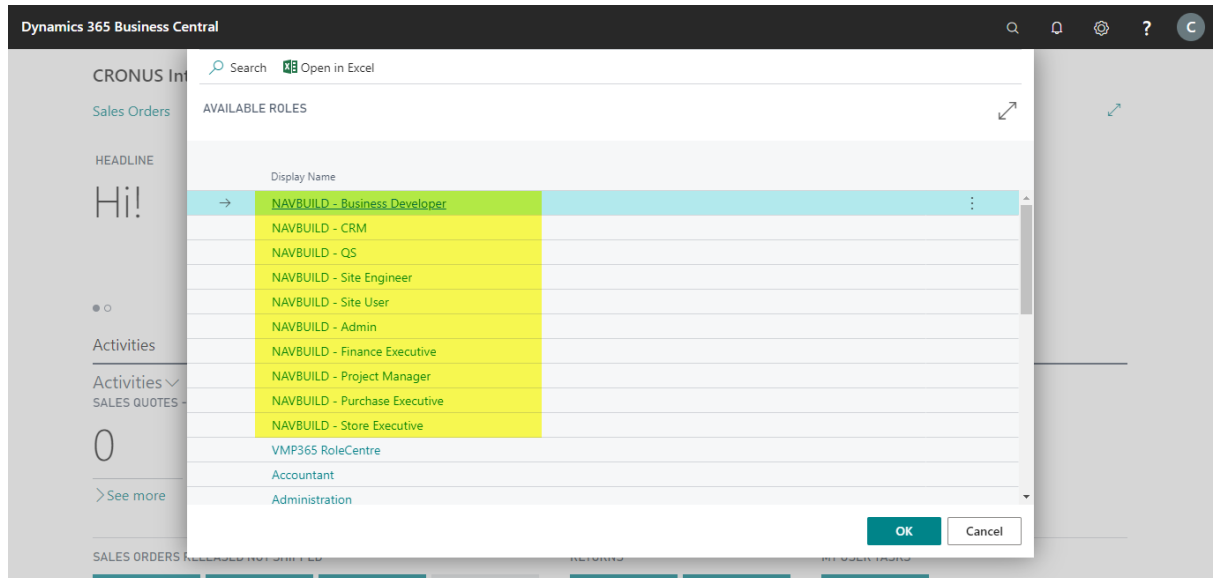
Dynamics 365 Business Central

C

CRONUS Int

Sales Orders

HEADLINE

Hi!

Activities

Activities

SALES QUOTES -

0

See more

SALES ORDERS R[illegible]

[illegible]

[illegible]

Search

Open in Excel

AVAILABLE ROLES

Display Name

NAVBUILD - Business Developer
NAVBUILD - CRM
NAVBUILD - QS
NAVBUILD - Site Engineer
NAVBUILD - Site User
NAVBUILD - Admin
NAVBUILD - Finance Executive
NAVBUILD - Project Manager
NAVBUILD - Purchase Executive
NAVBUILD - Store Executive
VMP365 RoleCentre
Accountant
Administration

OK

Cancel